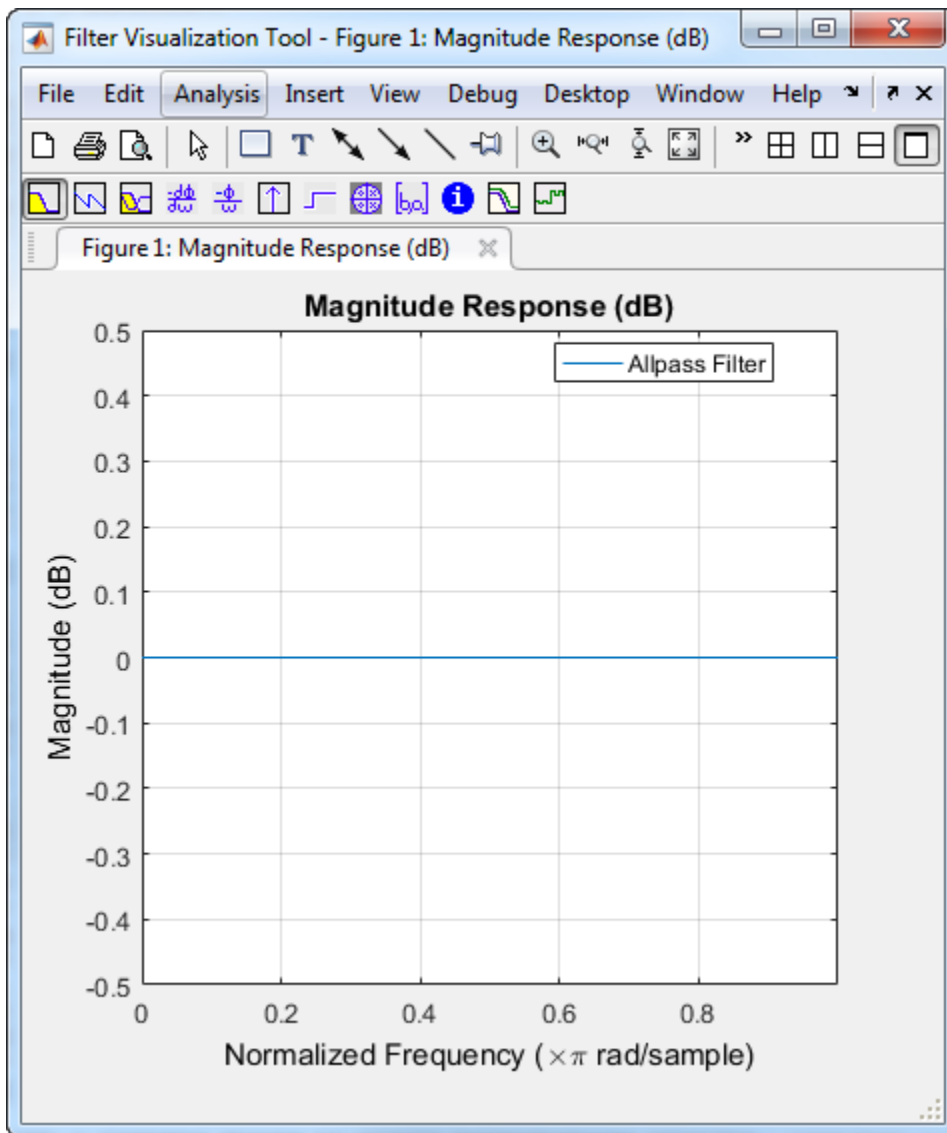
Filter Visualization Tool - Figure 1: Magnitude Response (dB)

File Edit Analysis Insert View Debug Desktop Window Help

Figure 1: Magnitude Response (dB)

Magnitude Response (dB)

Allpass Filter

0.5
0.4
0.3
0.2
0.1
0
-0.1
-0.2
-0.3
-0.4
-0.5

Magnitude (dB)

0 0.2 0.4 0.6 0.8

Normalized Frequency ($\times\pi$ rad/sample)